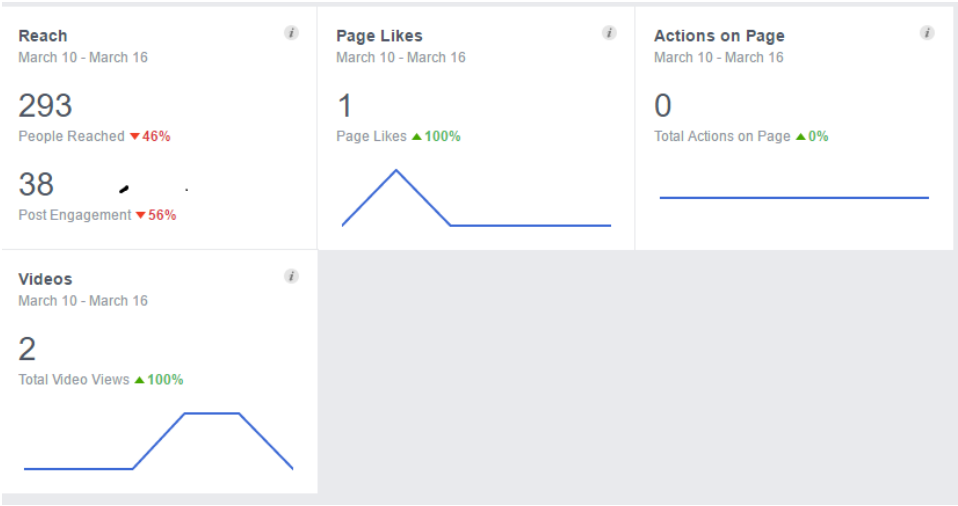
Reach
March 10 - March 16

293
People Reached ▼46%

38
Post Engagement ▼56%

Page Likes
March 10 - March 16

1
Page Likes ▲100%

Actions on Page
March 10 - March 16

0
Total Actions on Page ▲0%

Videos
March 10 - March 16

2
Total Video Views ▲100%